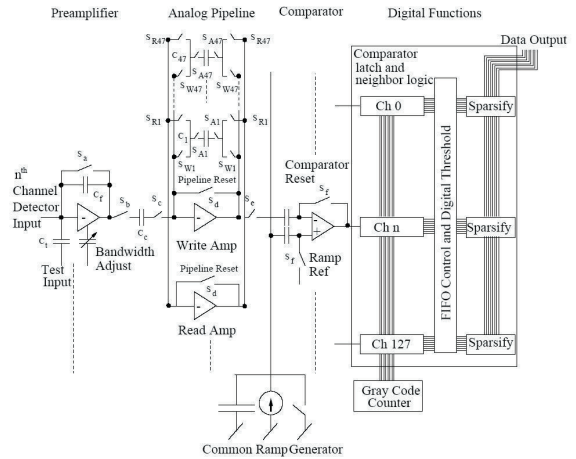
Preamplifier

Analog Pipeline

Comparator

Digital Functions

Data Output

$S_{R47}$ $S_{A47}$ $S_{R47}$
$C_{47}$
$S_{A47}$
$S_{W47}$ $S_{W47}$

$S_{R1}$ $S_{A1}$ $S_{R1}$
$C_1$
$S_{A1}$
$S_{W1}$ $S_{W1}$
Pipeline Reset

$S_a$
$C_f$
$n^{th}$ Channel Detector Input
$S_b$
$S_c$
$C_c$
$C_1$
Test Input
Bandwidth Adjust

$S_d$
Write Amp
$S_e$

Pipeline Reset
$S_d$
Read Amp

Comparator Reset
$S_f$
$S_f$
Ramp Ref

Comparator latch and neighbor logic
Ch 0
Ch n
Ch 127
FIFO Control and Digital Threshold
Sparsify
Sparsify
Sparsify

Gray Code Counter

Common Ramp Generator